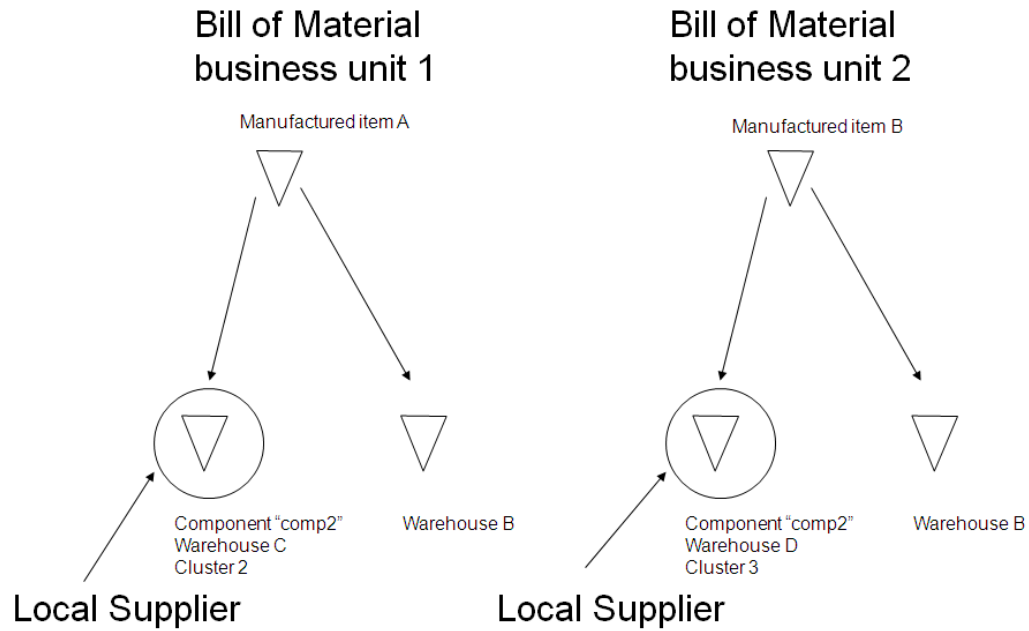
Bill of Material business unit 1

Manufactured item A

Component “comp2”
Warehouse C
Cluster 2

Warehouse B

Local Supplier

Bill of Material business unit 2

Manufactured item B

Component “comp2”
Warehouse D
Cluster 3

Warehouse B

Local Supplier